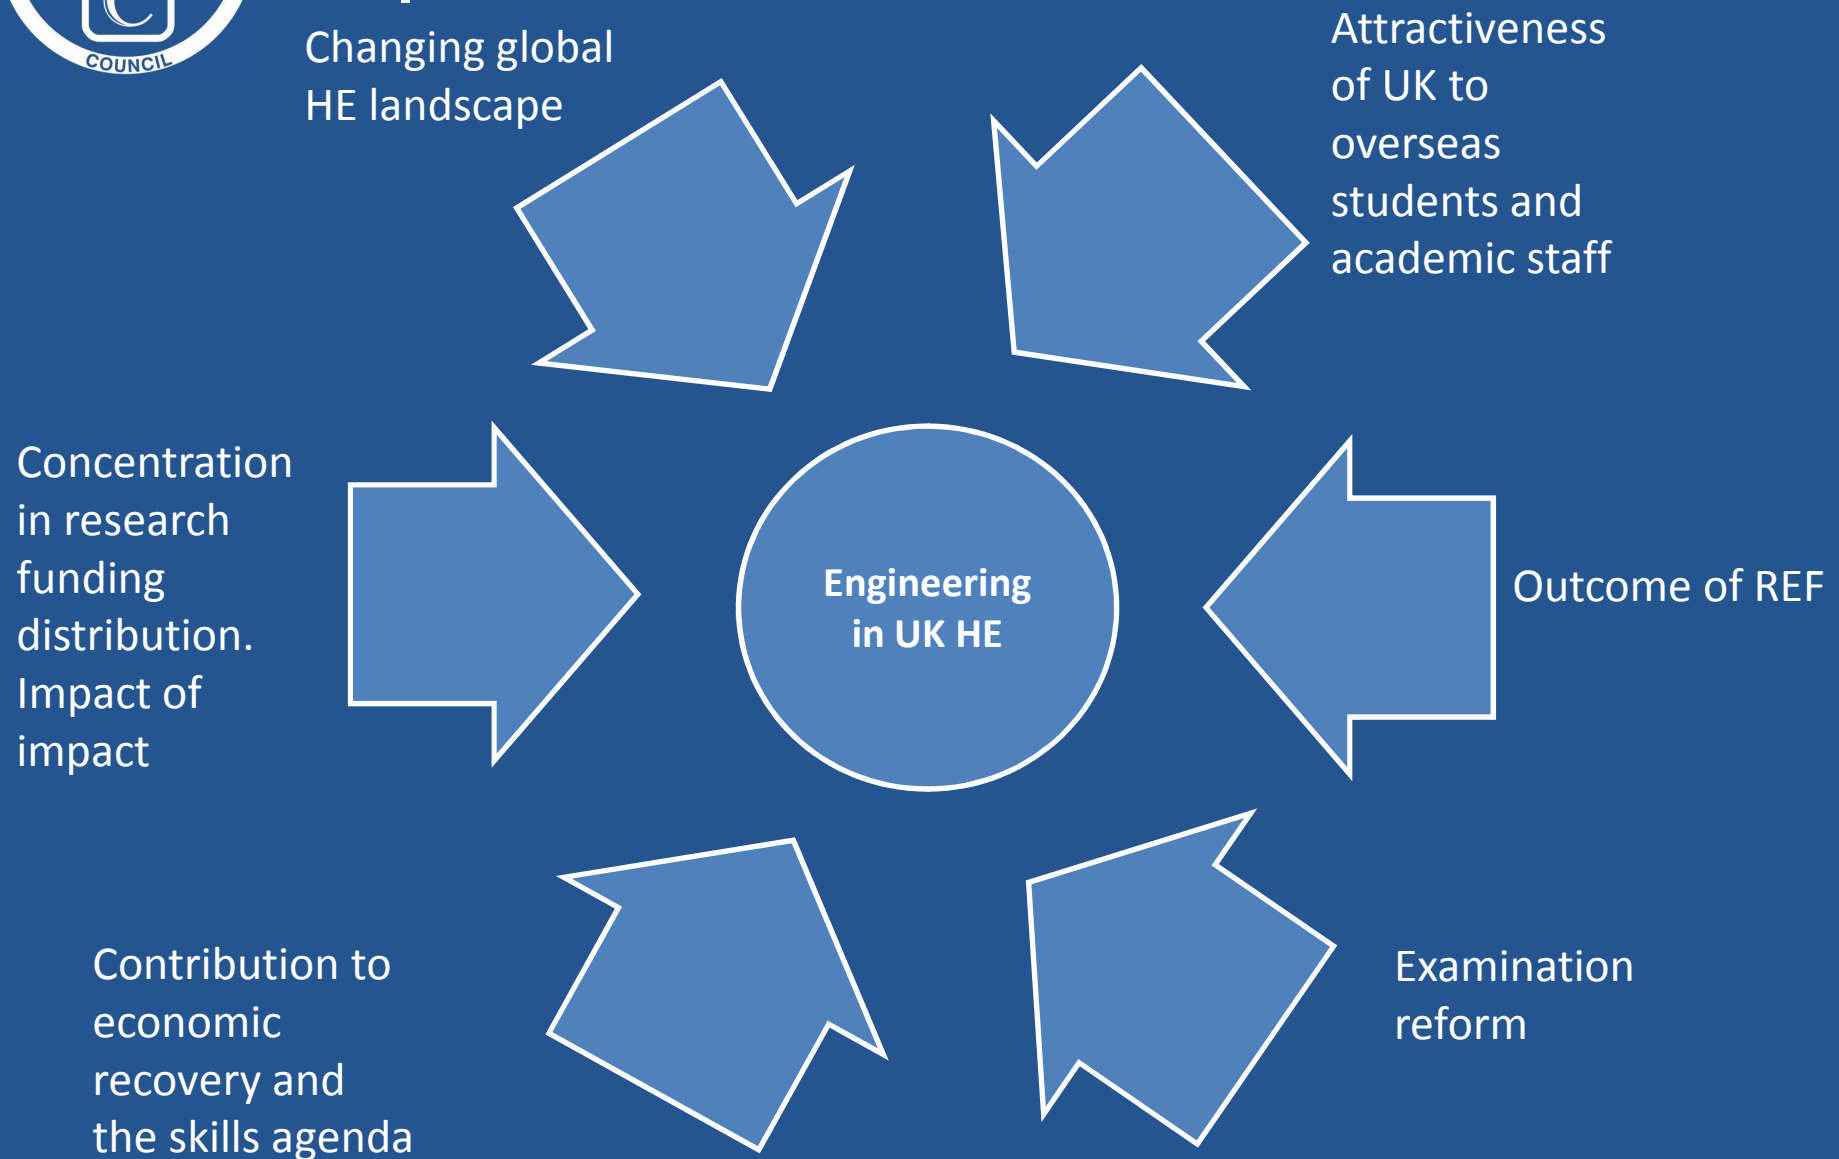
COUNCIL

Changing global HE landscape

Attractiveness of UK to overseas students and academic staff

Concentration in research funding distribution. Impact of impact

Engineering in UK HE

Outcome of REF

Contribution to economic recovery and the skills agenda

Examination reform